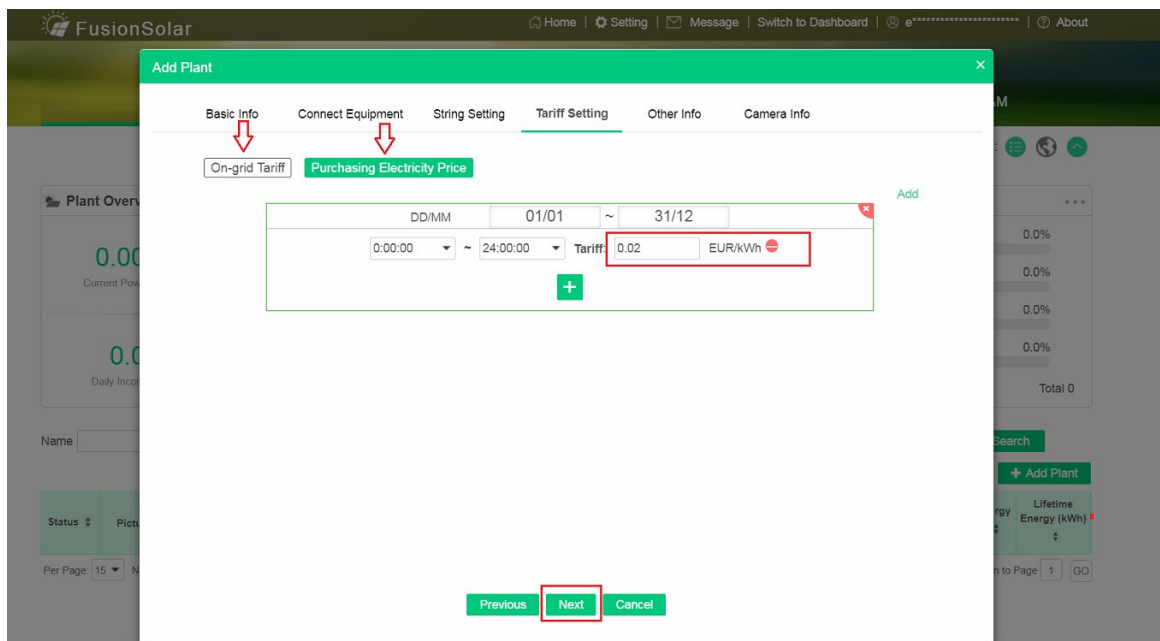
FusionSolar

Home | Setting | Message | Switch to Dashboard | e************************ | About

Add Plant

Basic Info Connect Equipment String Setting Tariff Setting Other Info Camera Info

On-grid Tariff Purchasing Electricity Price

Add

DD/MM 01/01 ~ 31/12

0:00:00 ~ 24:00:00 Tariff: 0.02 EUR/kWh

+

Previous Next Cancel

Plant Overv

0.00
Current Pow

0.0
Daily Incom

0.0%
0.0%
0.0%
0.0%
Total 0

Name

Search

+ Add Plant

Status Pictu

Lifetime Energy (kWh)

Per Page: 15

n to Page 1 GO